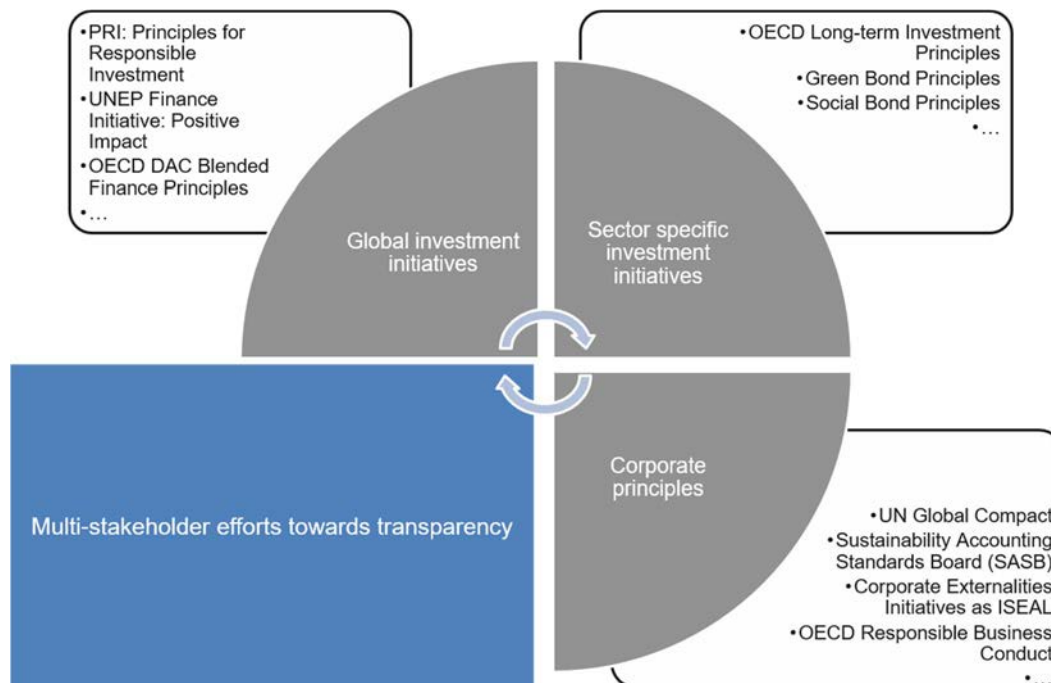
•PRI: Principles for Responsible Investment
•UNEP Finance Initiative: Positive Impact
•OECD DAC Blended Finance Principles
•…

•OECD Long-term Investment Principles
•Green Bond Principles
•Social Bond Principles
•…

Global investment initiatives

Sector specific investment initiatives

Multi-stakeholder efforts towards transparency

Corporate principles

•UN Global Compact
•Sustainability Accounting Standards Board (SASB)
•Corporate Externalities Initiatives as ISEAL
•OECD Responsible Business Conduct
•…